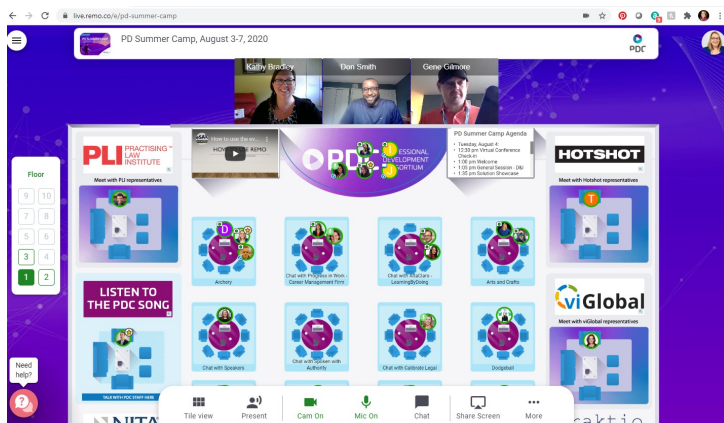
live.remo.co/e/pd-summer-camp

PD Summer Camp, August 3-7, 2020

PDC

Kathy Bradley
Don Smith
Gene Gilmore

PLI PRACTISING LAW INSTITUTE
Meet with PLI representatives

How to use the re...
HOW TO USE REMO

PD ESSIONAL DEVELOPMENT ORTIUM

PD Summer Camp Agenda
• Tuesday, August 4:
• 12:30 pm Virtual Conference Check-In
• 1:00 pm Welcome
• 1:05 pm General Session - D&I
• 1:35 pm Solution Showcase

HOTSHOT
Meet with Hotshot representatives

Floor
9 10
7 8
5 6
3 4
1 2

Archery
Chat with Progress in Work Career Management Firm
Chat with AltaClaro - LearningByDoing
Arts and Crafts

LISTEN TO THE PDC SONG
TALK WITH PDC STAFF HERE

viGlobal
Meet with viGlobal representatives

Chat with Speakers
Chat with Speak with Authority
Chat with Calibrate Legal
Dodgeball

Need help?

Tile view
Present
Cam On
Mic On
Chat
Share Screen
More

NITA
caktio